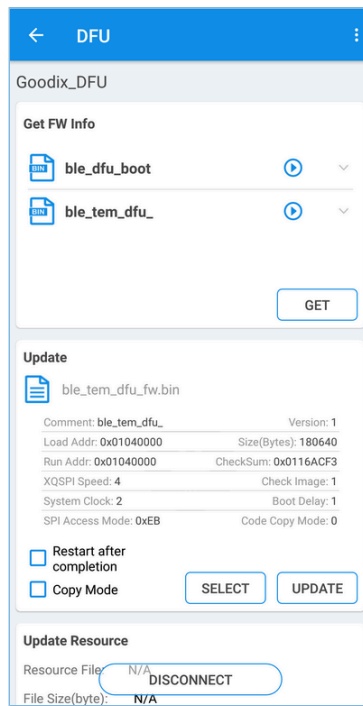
DFU

Goodix_DFU

Get FW Info

BIN ble_dfu_boot

BIN ble_tem_dfu_

GET

Update

ble_tem_dfu_fw.bin

Comment: ble_tem_dfu_
Version: 1
Load Addr: 0x01040000
Size(Bytes): 180640
Run Addr: 0x01040000
CheckSum: 0x0116ACF3
XQSPI Speed: 4
Check Image: 1
System Clock: 2
Boot Delay: 1
SPI Access Mode: 0xEB
Code Copy Mode: 0

Restart after completion

Copy Mode

SELECT

UPDATE

Update Resource

Resource File: N/A

File Size(byte): N/A

DISCONNECT